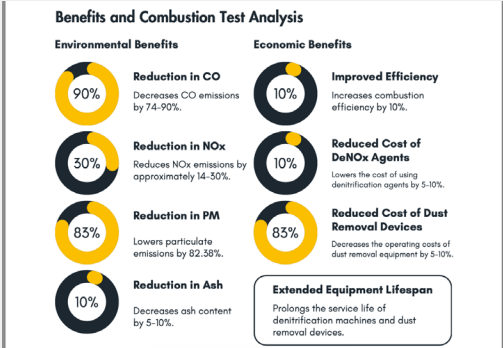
Benefits and Combustion Test Analysis

Environmental Benefits

90%

Reduction in CO

Decreases CO emissions by 74-90%.

30%

Reduction in NOx

Reduces NOx emissions by approximately 14-30%.

83%

Reduction in PM

Lowers particulate emissions by 82.38%.

10%

Reduction in Ash

Decreases ash content by 5-10%.

Economic Benefits

10%

Improved Efficiency

Increases combustion efficiency by 10%.

10%

Reduced Cost of DeNOx Agents

Lowers the cost of using denitrification agents by 5-10%.

83%

Reduced Cost of Dust Removal Devices

Decreases the operating costs of dust removal equipment by 5-10%.

Extended Equipment Lifespan

Prolongs the service life of denitrification machines and dust removal devices.